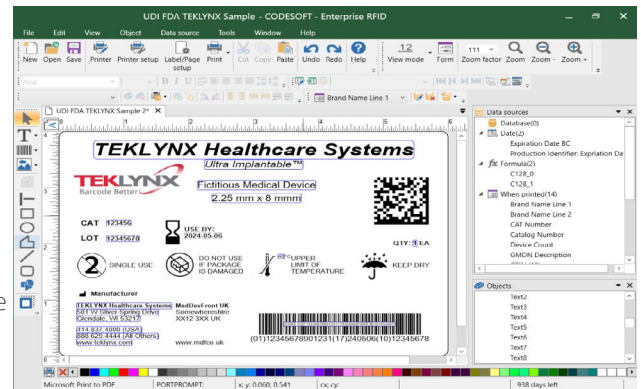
UDI FDA TEKLYNX Sample - CODESOFT - Enterprise RFID

File Edit View Object Data source Tools Window Help

New Open Save Printer Printer setup Label/Page setup Print Cut Copy Paste Undo Redo Help View mode Form Zoom factor Zoom Zoom - Zoom +

12

111

Brand Name Line 1

UDI FDA TEKLYNX Sample 2*

TEKLYNX Healthcare Systems

Ultra Implantable™

TEKLYNX
Barcode Better

Fictitious Medical Device

2.25 mm x 8 mmm

CAT 123456

LOT 12345678

USE BY: 2024-05-06

QTY: 1 EA

2 SINGLE USE

DO NOT USE IF PACKAGE IS DAMAGED

UPPER LIMIT OF TEMPERATURE

KEEP DRY

Manufacturer

TEKLYNX Healthcare Systems
501 W Silver Spring Drive
Glendale, WI 53217

MedDevFront UK
Somewhereshire
XX12 3XX UK

(414) 837 4800 (USA)
888 629 4444 (All Others)
www.teklynx.com

www.mdfco.uk

(01)12345678901231(17)240506(10)12345678

Data sources
Database(0)
Date(2)
Expiration Date BC
Production Identifier: Expiration Da
Formula(2)
C128_0
C128_1
When printed(14)
Brand Name Line 1
Brand Name Line 2
CAT Number
Catalog Number
Device Count
GMDN Description

Objects
Text2
Text3
Text4
Text5
Text6
Text7
Text8

Microsoft Print to PDF
PORTPROMPT:
x, y: 0.060, 0.541
cx, cy:
938 days left